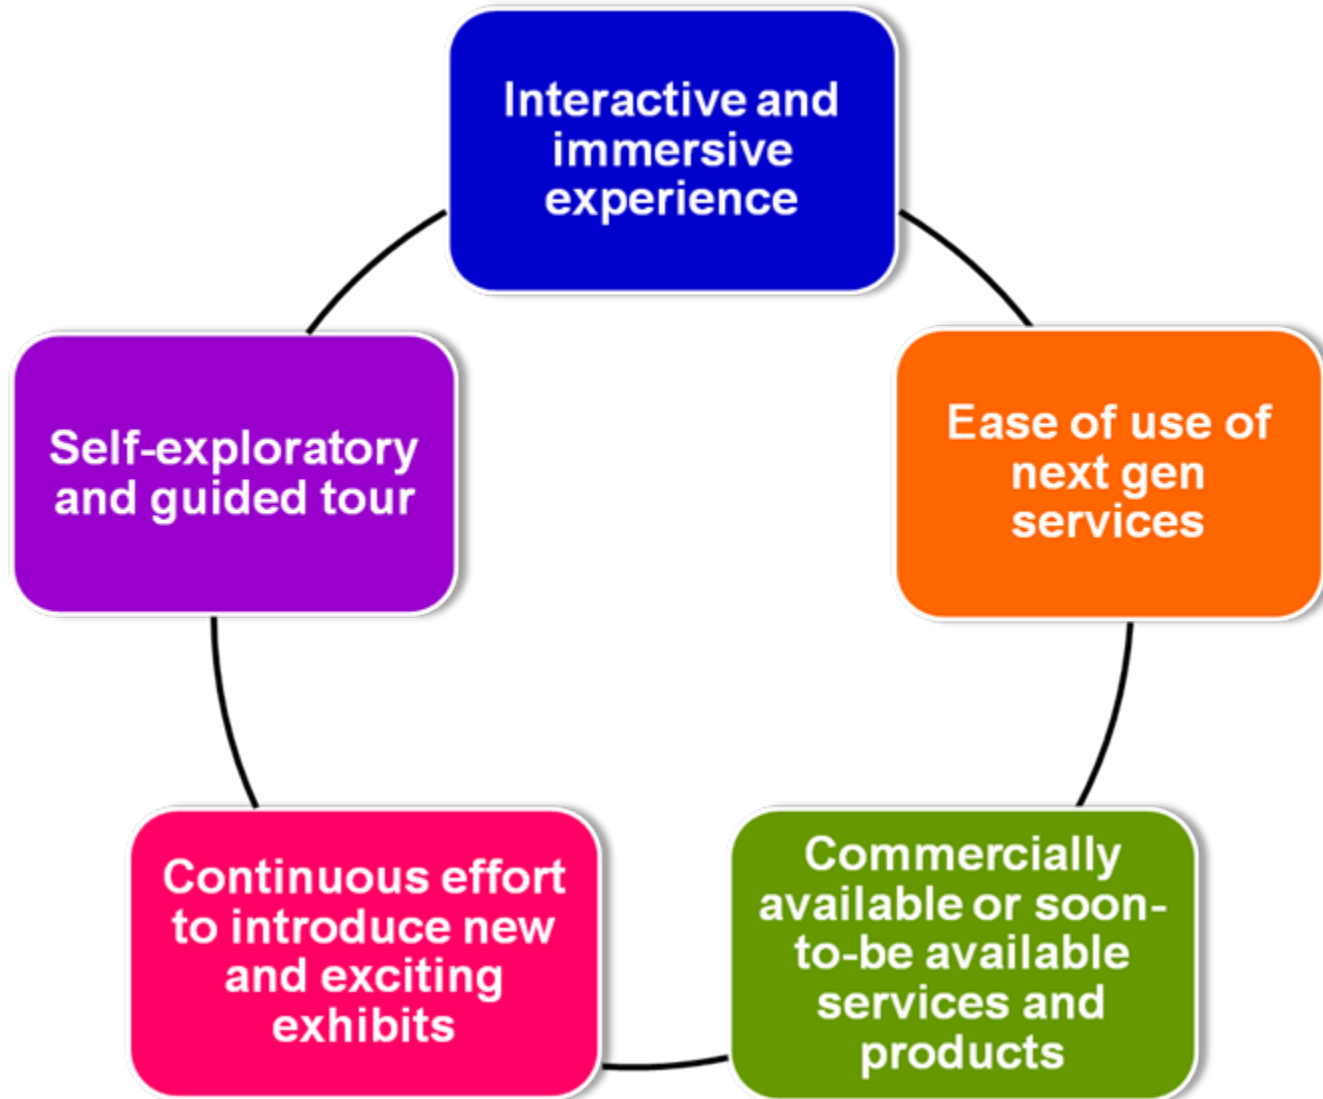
Interactive and immersive experience

Ease of use of next gen services

Commercially available or soon-to-be available services and products

Continuous effort to introduce new and exciting exhibits

Self-exploratory and guided tour